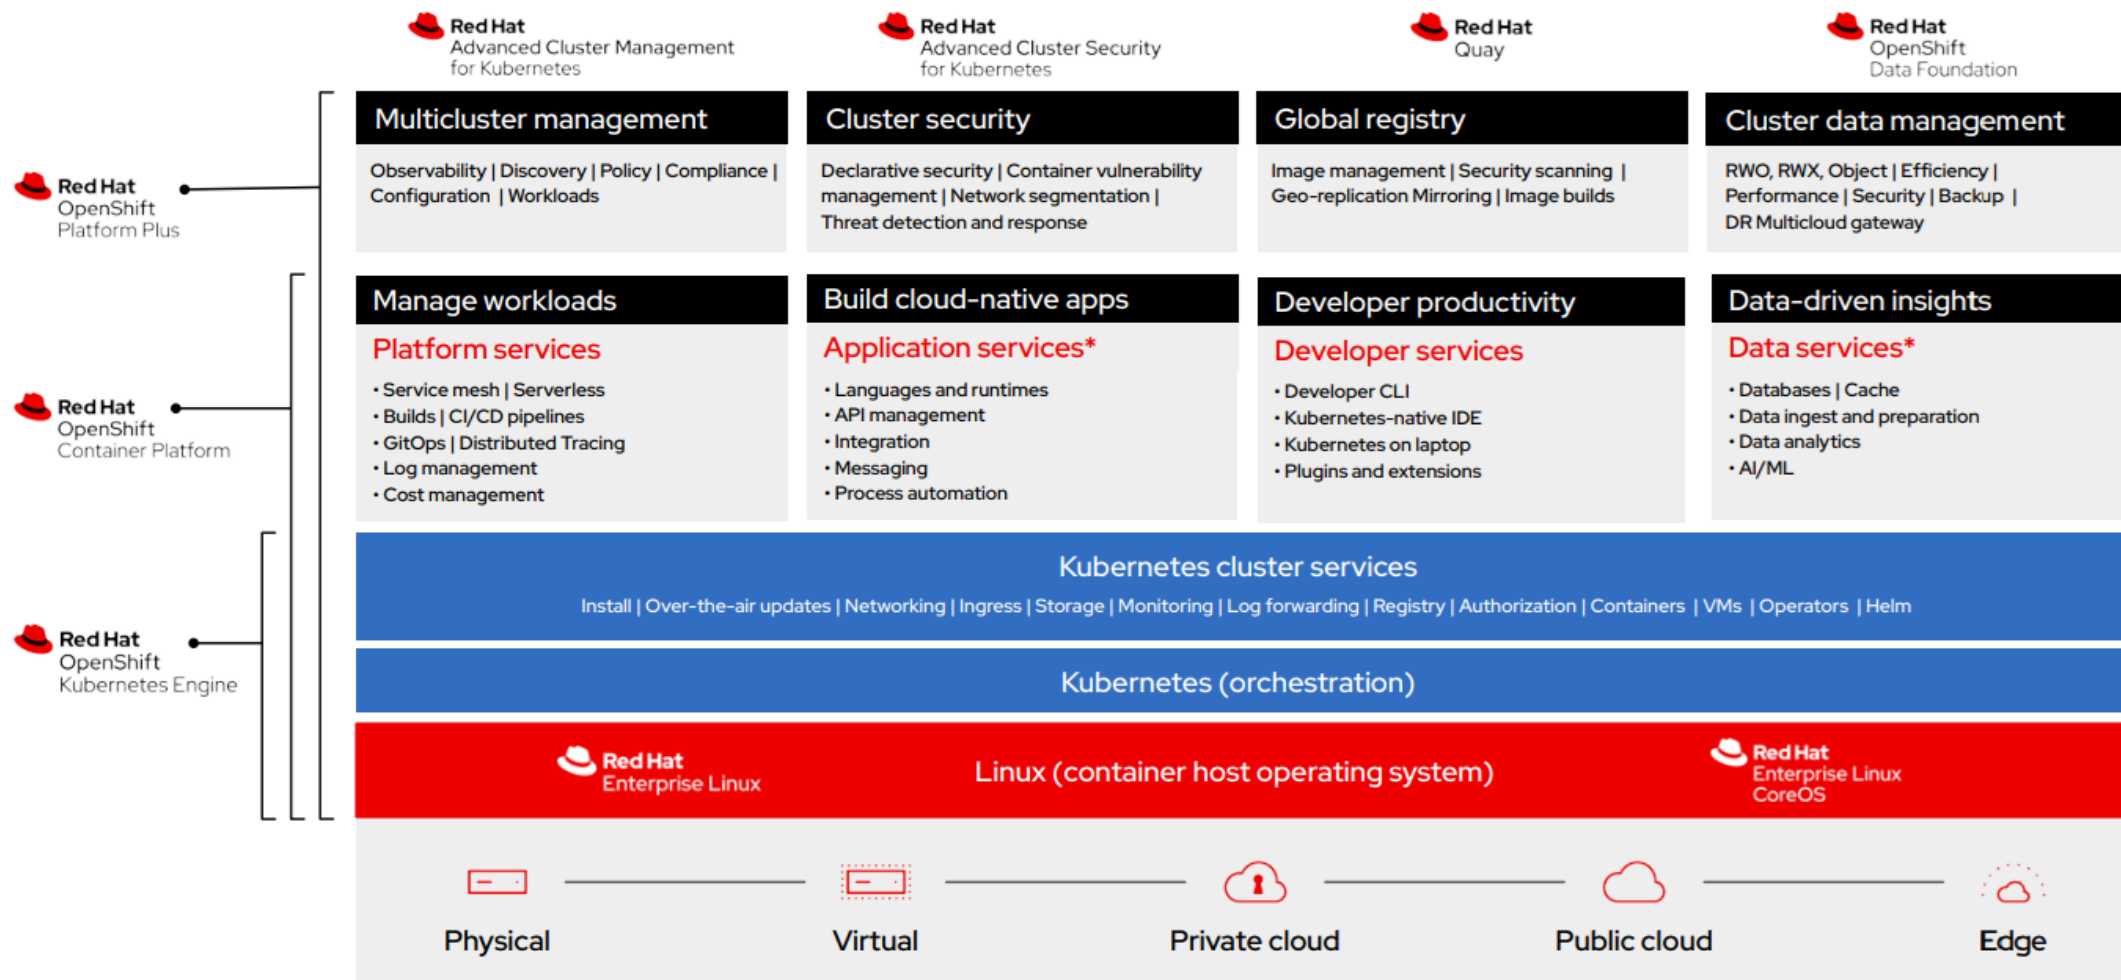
Red Hat
Advanced Cluster Management for Kubernetes

Red Hat
Advanced Cluster Security for Kubernetes

Red Hat
Quay

Red Hat
OpenShift
Data Foundation

Red Hat
OpenShift
Platform Plus

Red Hat
OpenShift
Container Platform

Red Hat
OpenShift
Kubernetes Engine

Multicluster management
Observability | Discovery | Policy | Compliance | Configuration | Workloads

Cluster security
Declarative security | Container vulnerability management | Network segmentation | Threat detection and response

Global registry
Image management | Security scanning | Geo-replication Mirroring | Image builds

Cluster data management
RWO, RWX, Object | Efficiency | Performance | Security | Backup | DR Multicloud gateway

Manage workloads
Platform services
• Service mesh | Serverless
• Builds | CI/CD pipelines
• GitOps | Distributed Tracing
• Log management
• Cost management

Build cloud-native apps
Application services*
• Languages and runtimes
• API management
• Integration
• Messaging
• Process automation

Developer productivity
Developer services
• Developer CLI
• Kubernetes-native IDE
• Kubernetes on laptop
• Plugins and extensions

Data-driven insights
Data services*
• Databases | Cache
• Data ingest and preparation
• Data analytics
• AI/ML

Kubernetes cluster services
Install | Over-the-air updates | Networking | Ingress | Storage | Monitoring | Log forwarding | Registry | Authorization | Containers | VMs | Operators | Helm

Kubernetes (orchestration)

Red Hat
Enterprise Linux

Linux (container host operating system)

Red Hat
Enterprise Linux
CoreOS

Physical

Virtual

Private cloud

Public cloud

Edge